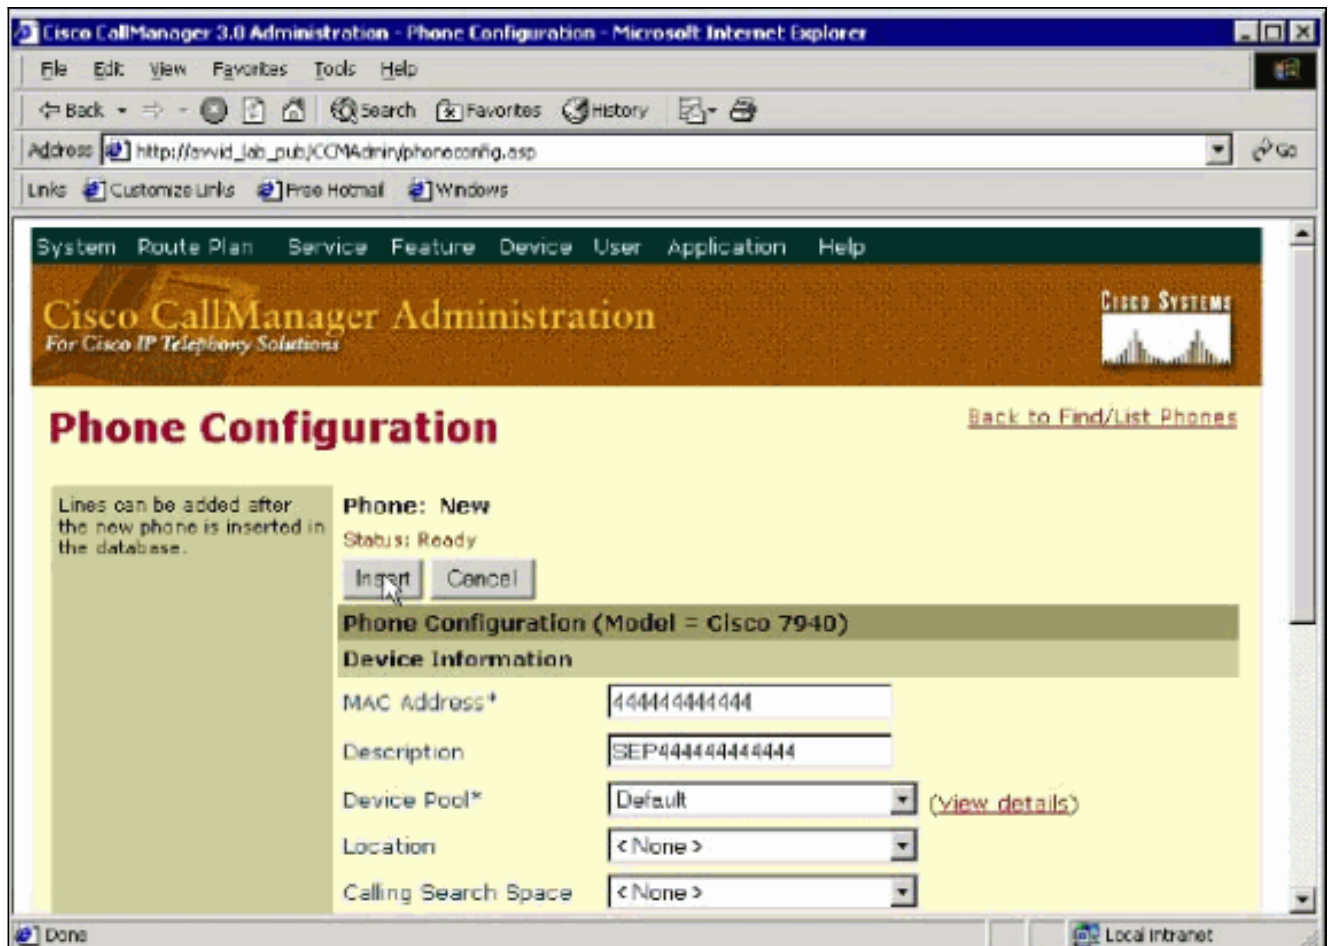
Cisco CallManager 3.0 Administration - Phone Configuration - Microsoft Internet Explorer

File Edit View Favorites Tools Help

Back Search Favorites History

Address http://avvid_lab_pub/CCMAdmin/phoneconfig.asp Go

Links Customize Links Free Hotmail Windows

System Route Plan Service Feature Device User Application Help

Cisco CallManager Administration
For Cisco IP Telephony Solutions

Cisco Systems

Phone Configuration

Back to Find/List Phones

Lines can be added after the new phone is inserted in the database.

Phone: New
Status: Ready

Insert Cancel

Phone Configuration (Model = Cisco 7940)
Device Information

MAC Address* 444444444444
Description SEP444444444444
Device Pool* Default (view details)
Location < None >
Calling Search Space < None >

Done Local intranet